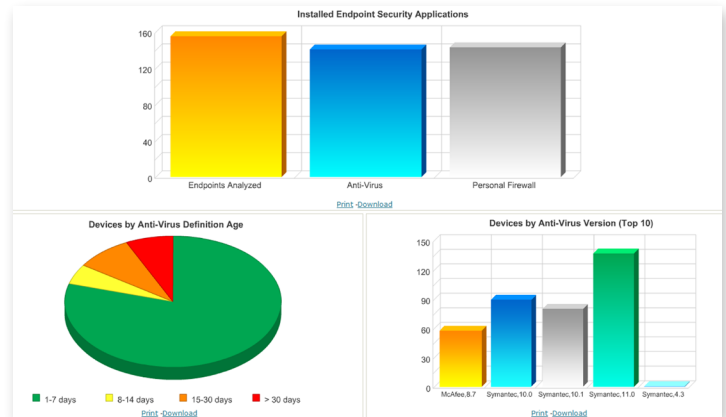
Installed Endpoint Security Applications

160
120
80
40
0

Endpoints Analyzed
Anti-Virus
Personal Firewall

Print -Download

Devices by Anti-Virus Definition Age

1-7 days
8-14 days
15-30 days
> 30 days

Print -Download

Devices by Anti-Virus Version (Top 10)

150
120
90
60
30
0

McAfee,8.7
Symantec,10.0
Symantec,10.1
Symantec,11.0
Symantec,4.3

Print -Download